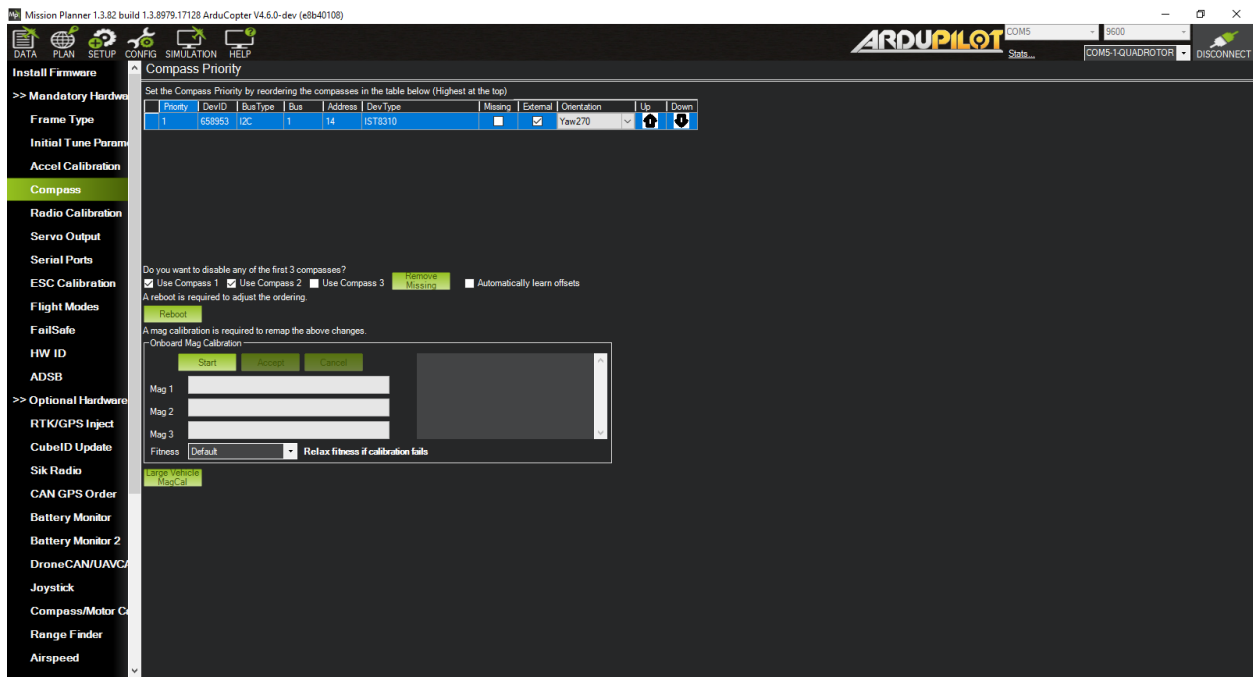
Mission Planner 1.3.82 build 1.3.8979.17128 ArduCopter V4.6.0-dev (e8b40108)

DATA PLAN SETUP CONFIG SIMULATION HELP

ARDUPILOT

COM5 9600

Stats...

COM5-1-QUADROTOR

DISCONNECT

Install Firmware
>> Mandatory Hardwa
Frame Type
Initial Tune Param
Accel Calibration
Compass
Radio Calibration
Servo Output
Serial Ports
ESC Calibration
Flight Modes
FailSafe
HW ID
ADSB
>> Optional Hardware
RTK/GPS Inject
CubeID Update
Sik Radio
CAN GPS Order
Battery Monitor
Battery Monitor 2
DroneCAN/UAVCA
Joystick
Compass/Motor C
Range Finder
Airspeed

Compass Priority

Set the Compass Priority by reordering the compasses in the table below (Highest at the top)

| Priority | DevID | BusType | Bus | Address | DevType | Missing | External | Orientation | Up | Down |
|---|---|---|---|---|---|---|---|---|---|---|
| 1 | 658953 | I2C | 1 | 14 | IST8310 | ☐ | ☑ | Yaw270 | | |

Do you want to disable any of the first 3 compasses?

Use Compass 1 Use Compass 2 Use Compass 3 Remove Missing Automatically learn offsets

A reboot is required to adjust the ordering.

Reboot

A mag calibration is required to remap the above changes.

Onboard Mag Calibration

Start Accept Cancel

Mag 1

Mag 2

Mag 3

Fitness Default Relax fitness if calibration fails

Large Vehicle MagCal